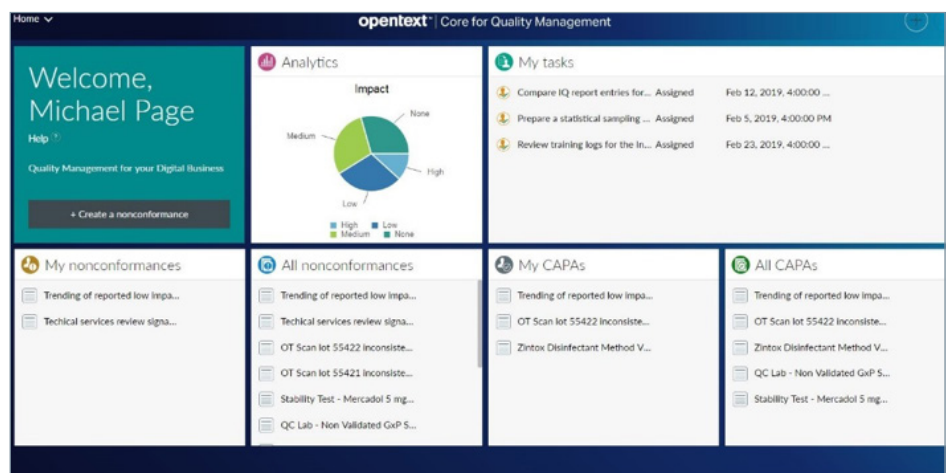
Home

opentext | Core for Quality Management

Welcome, Michael Page

Help

Quality Management for your Digital Business

+ Create a nonconformance

Analytics

Impact

None

Medium

High

Low

High Low Medium None

My tasks

Compare IQ report entries for... Assigned Feb 12, 2019, 4:00:00 ...

Prepare a statistical sampling ... Assigned Feb 5, 2019, 4:00:00 PM

Review training logs for the In... Assigned Feb 23, 2019, 4:00:00 ...

My nonconformances

Trending of reported low impa...

Techical services review signa...

All nonconformances

Trending of reported low impa...

Techical services review signa...

OT Scan lot 55422 inconsiste...

OT Scan lot 55421 inconsiste...

Stability Test - Mercadol 5 mg...

QC Lab - Non Validated GxP S...

My CAPAs

Trending of reported low impa...

OT Scan lot 55422 inconsiste...

Zintox Disinfectant Method V...

All CAPAs

Trending of reported low impa...

OT Scan lot 55422 inconsiste...

Zintox Disinfectant Method V...

QC Lab - Non Validated GxP S...

Stability Test - Mercadol 5 mg...